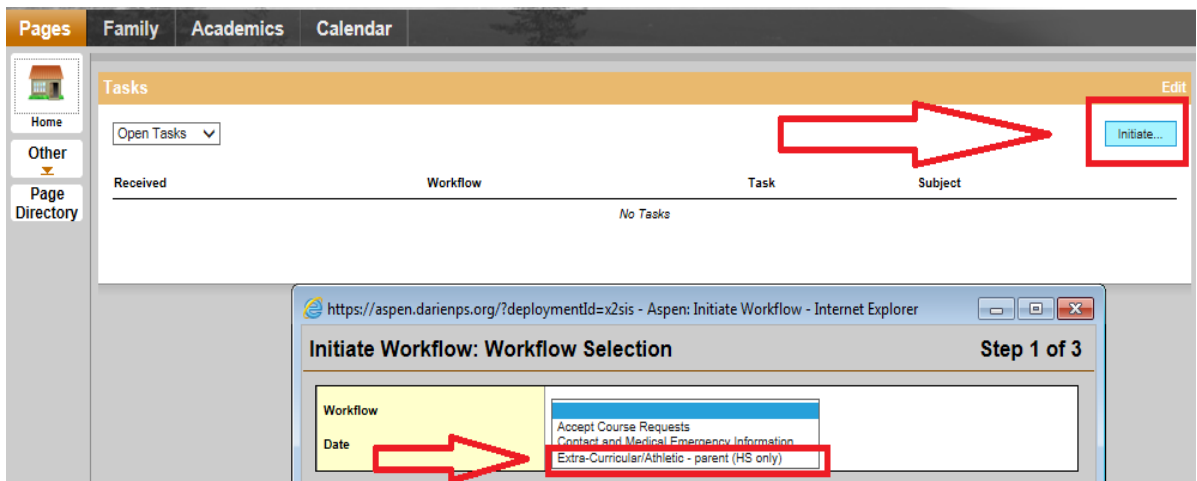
Pages | Family | Academics | Calendar

Home

Other

Page Directory

Tasks

Edit

Open Tasks

Initiate...

| Received | Workflow | Task | Subject |
|---|---|---|---|
| | No Tasks | | |

https://aspen.darienps.org/?deploymentId=x2sis - Aspen: Initiate Workflow - Internet Explorer

Initiate Workflow: Workflow Selection

Step 1 of 3

Workflow

Date

Accept Course Requests
Contact and Medical Emergency Information
Extra-Curricular/Athletic - parent (HS only)